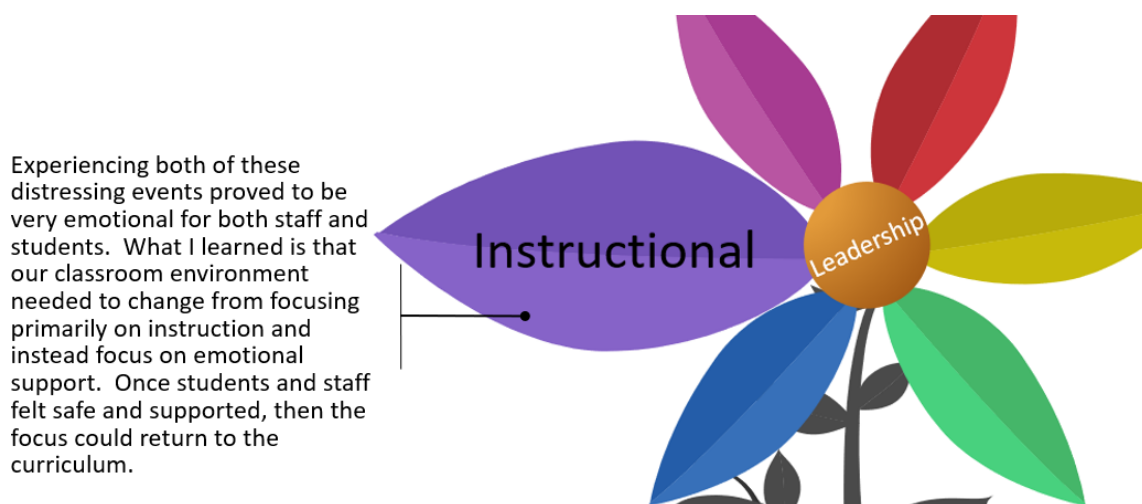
Experiencing both of these distressing events proved to be very emotional for both staff and students.  What I learned is that our classroom environment needed to change from focusing primarily on instruction and instead focus on emotional support.  Once students and staff felt safe and supported, then the focus could return to the curriculum.

Instructional

Leadership